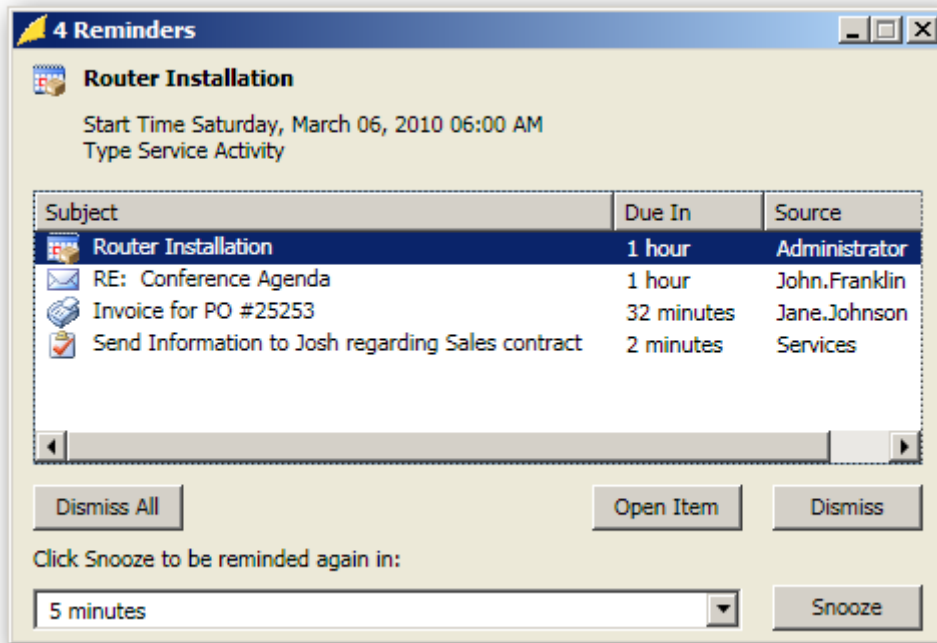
4 Reminders

Router Installation

Start Time Saturday, March 06, 2010 06:00 AM
Type Service Activity

| Subject | Due In | Source |
|---|---|---|
| Router Installation | 1 hour | Administrator |
| RE: Conference Agenda | 1 hour | John.Franklin |
| Invoice for PO #25253 | 32 minutes | Jane.Johnson |
| Send Information to Josh regarding Sales contract | 2 minutes | Services |

Dismiss All

Open Item

Dismiss

Click Snooze to be reminded again in:

5 minutes

Snooze